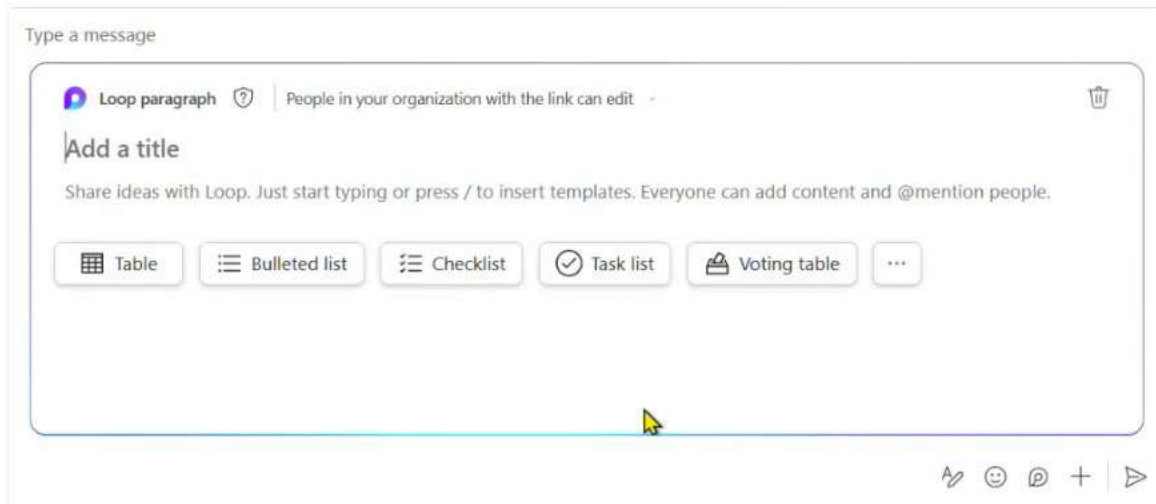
Type a message

Loop paragraph | People in your organization with the link can edit

Add a title

Share ideas with Loop. Just start typing or press / to insert templates. Everyone can add content and @mention people.

Table | Bulleted list | Checklist | Task list | Voting table | ...